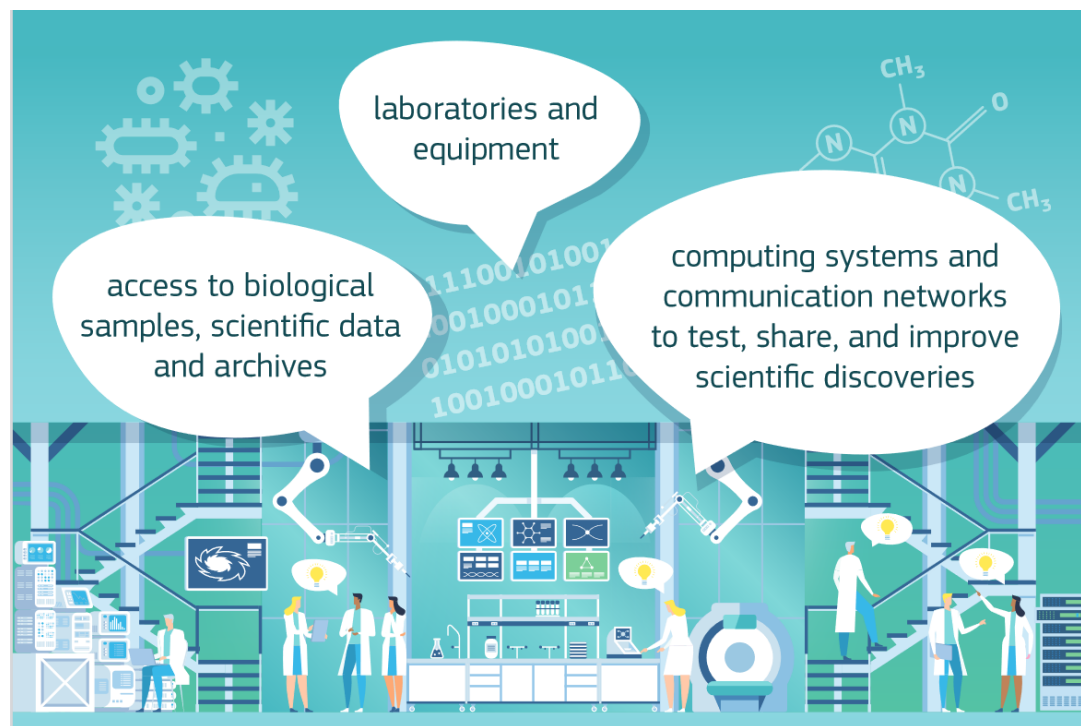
laboratories and equipment

access to biological samples, scientific data and archives

computing systems and communication networks to test, share, and improve scientific discoveries

$CH_3$
N
N
N
O
$CH_3$

111001010010
00100010111
01010101001
10010001011